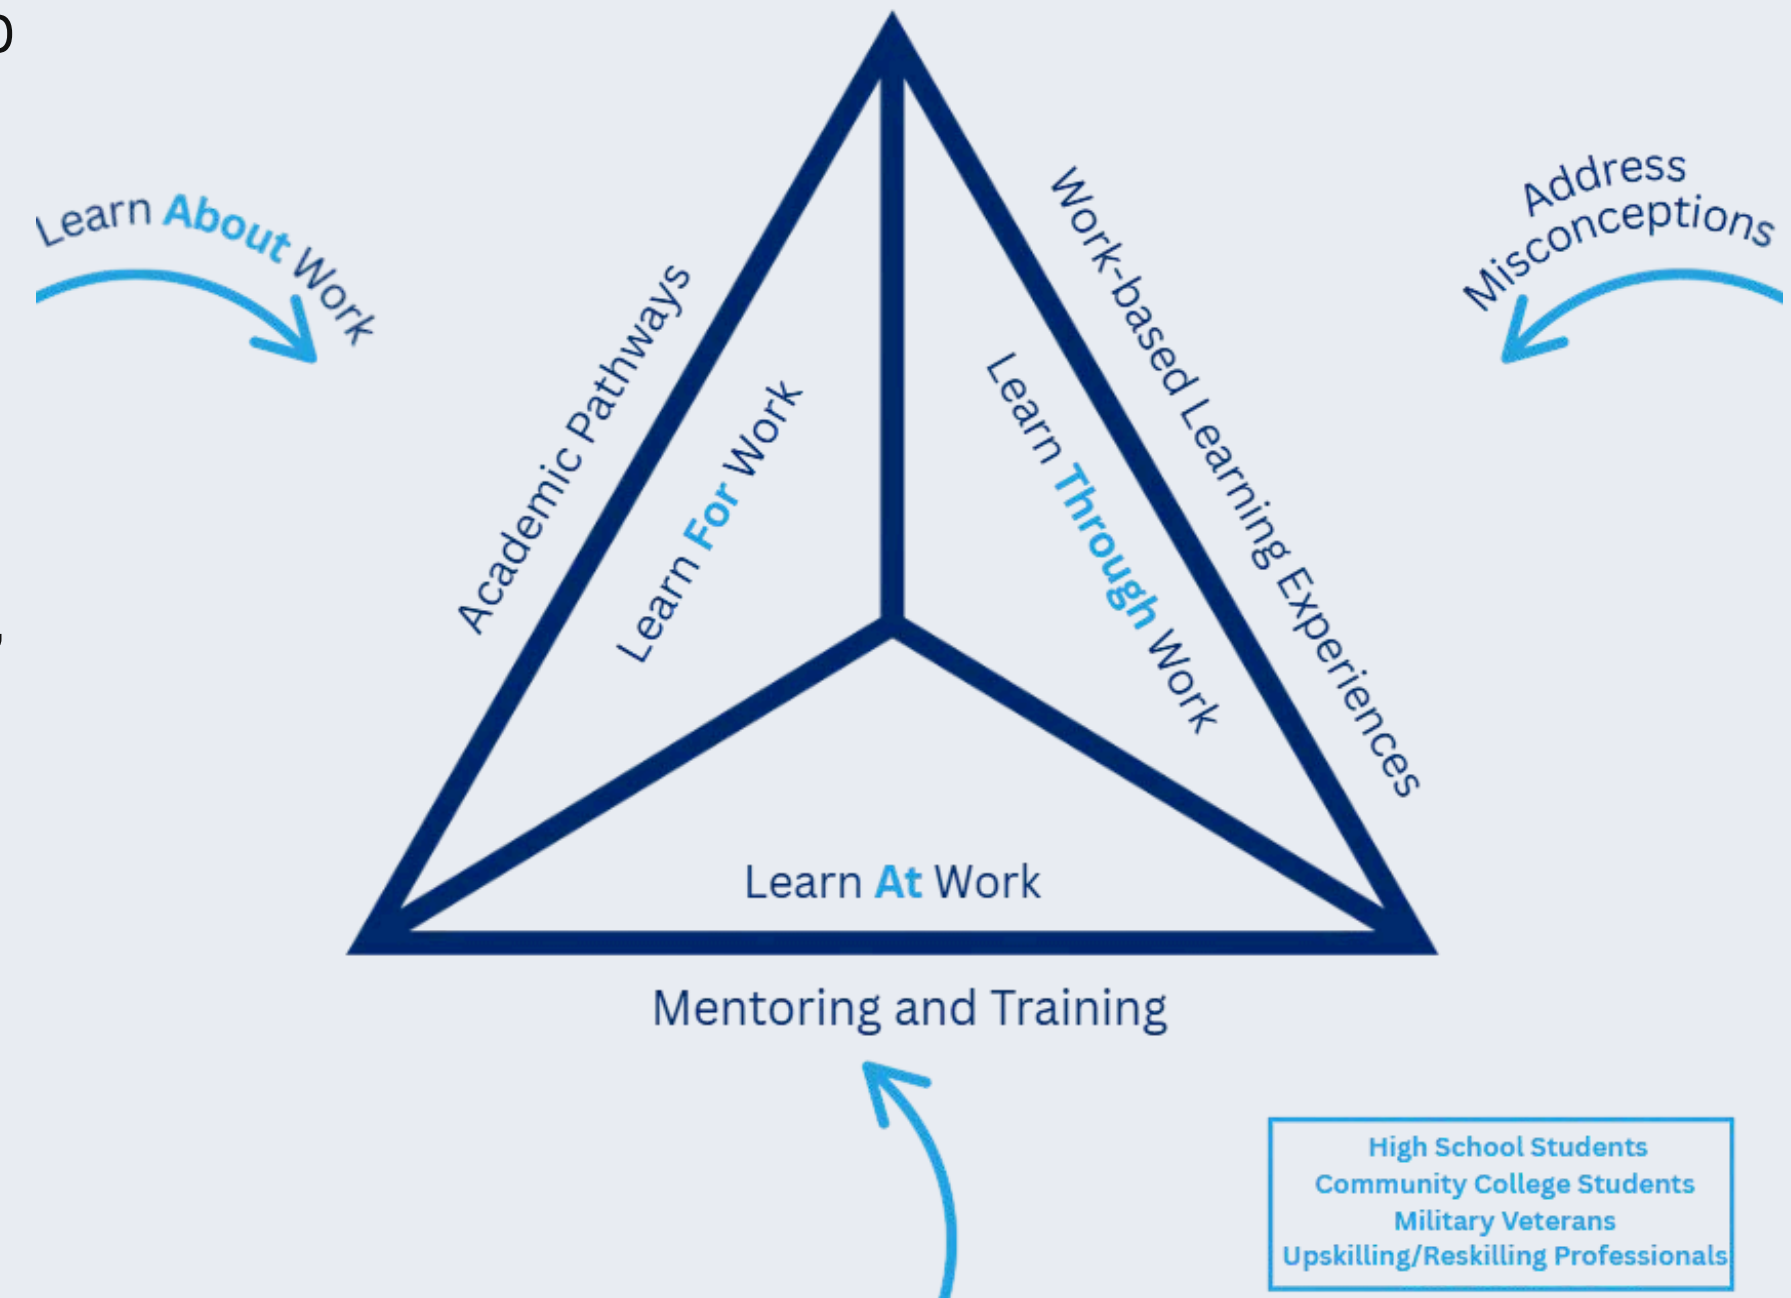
Learn About Work

Address Misconceptions

Academic Pathways

Learn For Work

Work-based Learning Experiences

Learn Through Work

Learn At Work

Mentoring and Training

High School Students
Community College Students
Military Veterans
Upskilling/Reskilling Professionals